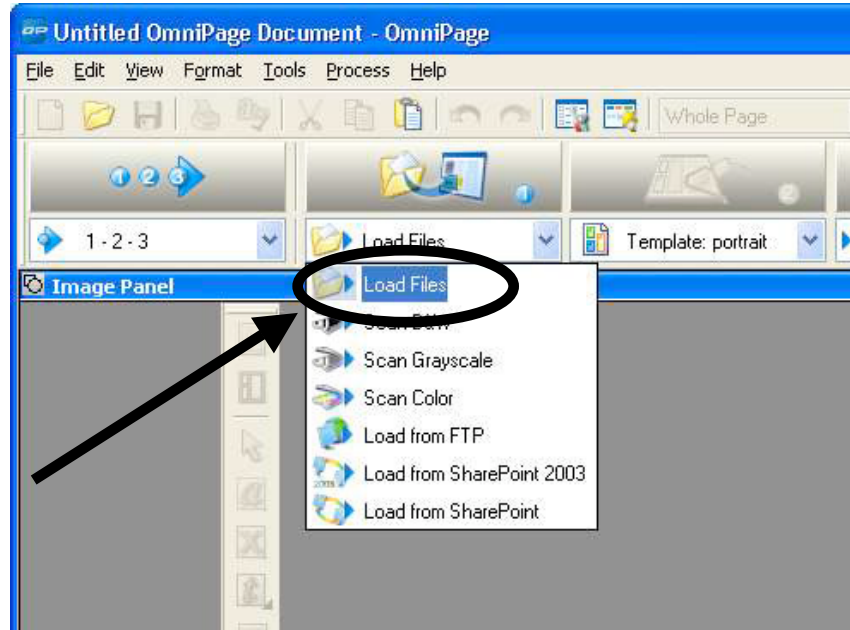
Untitled OmniPage Document - OmniPage

File Edit View Format Tools Process Help

Whole Page

1 2 3

1

2

1 - 2 - 3

Load Files

Template: portrait

Image Panel

Load Files

Scan B&W

Scan Grayscale

Scan Color

Load from FTP

Load from SharePoint 2003

Load from SharePoint